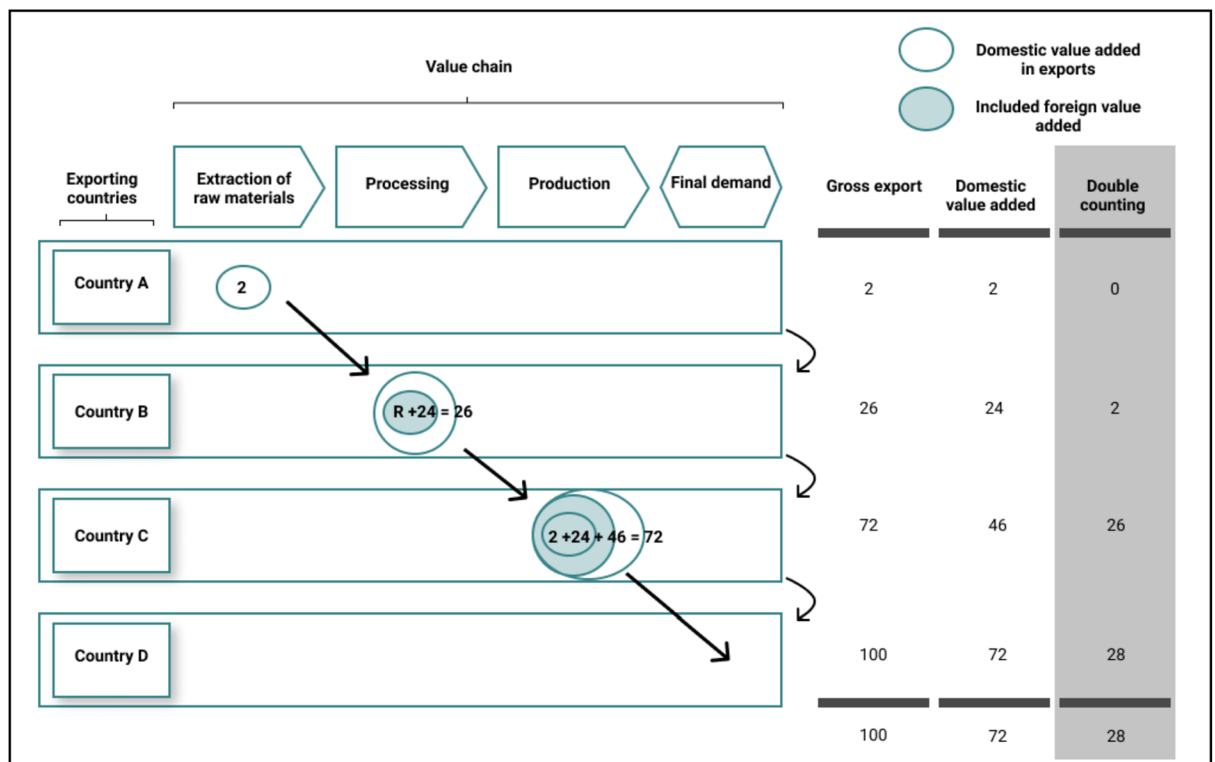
Domestic value added in exports

Included foreign value added

Value chain

Exporting countries

Extraction of raw materials

Processing

Production

Final demand

| Gross export | Domestic value added | Double counting |
|---|---|---|
| 2 | 2 | 0 |
| 26 | 24 | 2 |
| 72 | 46 | 26 |
| 100 | 72 | 28 |
| 100 | 72 | 28 |

Country A

2

Country B

R +24 = 26

Country C

2 +24 + 46 = 72

Country D